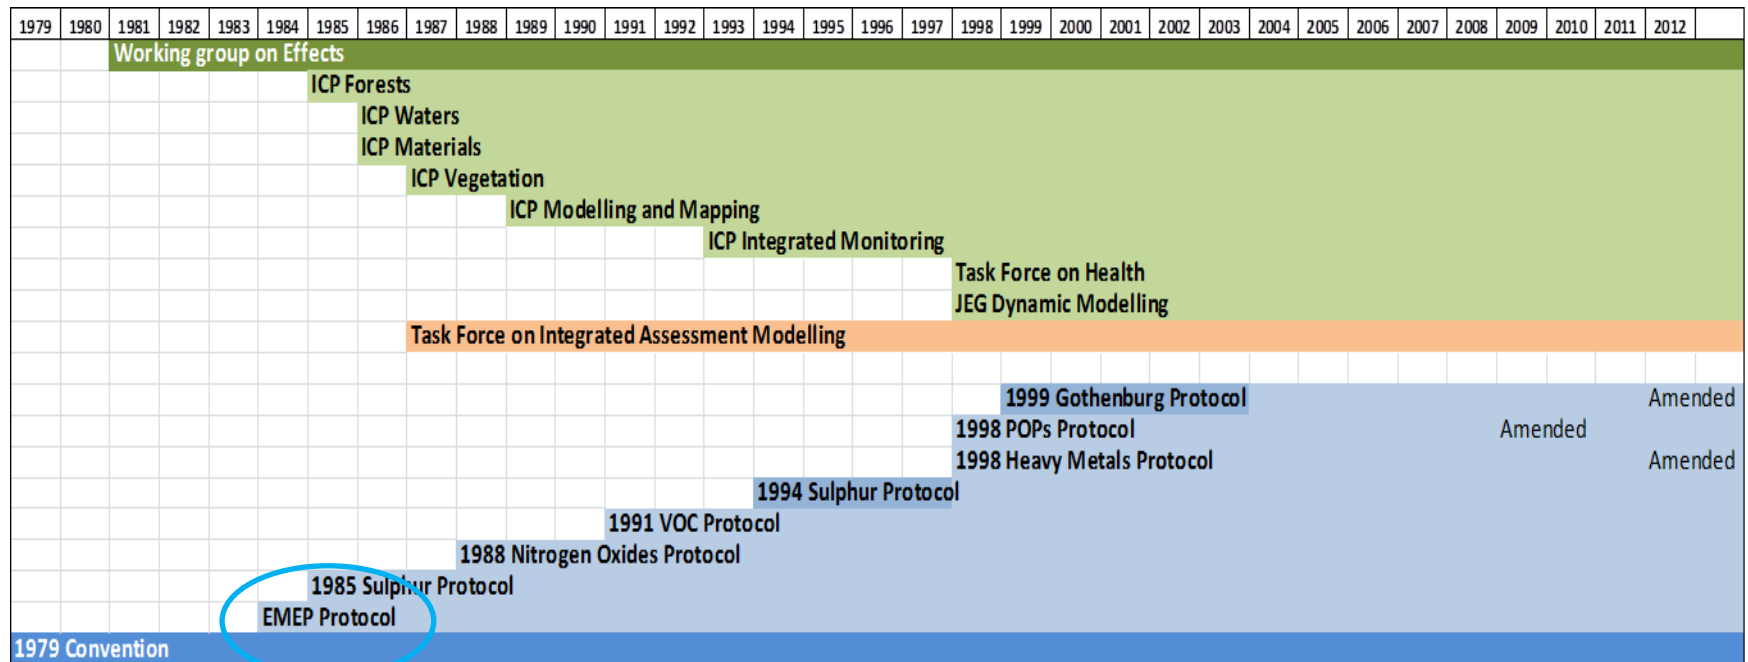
| 1979 | 1980 | 1981 | 1982 | 1983 | 1984 | 1985 | 1986 | 1987 | 1988 | 1989 | 1990 | 1991 | 1992 | 1993 | 1994 | 1995 | 1996 | 1997 | 1998 | 1999 | 2000 | 2001 | 2002 | 2003 | 2004 | 2005 | 2006 | 2007 | 2008 | 2009 | 2010 | 2011 | 2012 |
|---|---|---|---|---|---|---|---|---|---|---|---|---|---|---|---|---|---|---|---|---|---|---|---|---|---|---|---|---|---|---|---|---|---|

Working group on Effects
ICP Forests
ICP Waters
ICP Materials
ICP Vegetation
ICP Modelling and Mapping
ICP Integrated Monitoring
Task Force on Health
JEG Dynamic Modelling
Task Force on Integrated Assessment Modelling

1999 Gothenburg Protocol Amended
1998 POPs Protocol Amended
1998 Heavy Metals Protocol Amended
1994 Sulphur Protocol
1991 VOC Protocol
1988 Nitrogen Oxides Protocol
1985 Sulphur Protocol
EMEP Protocol
1979 Convention